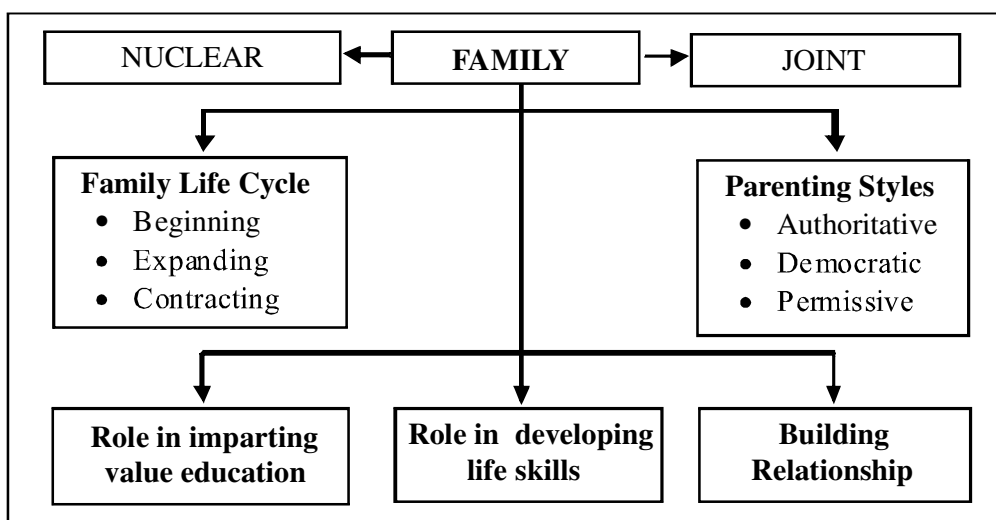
NUCLEAR

FAMILY

JOINT

Family Life Cycle
- Beginning
- Expanding
- Contracting

Parenting Styles
- Authoritative
- Democratic
- Permissive

Role in imparting value education

Role in developing life skills

Building Relationship